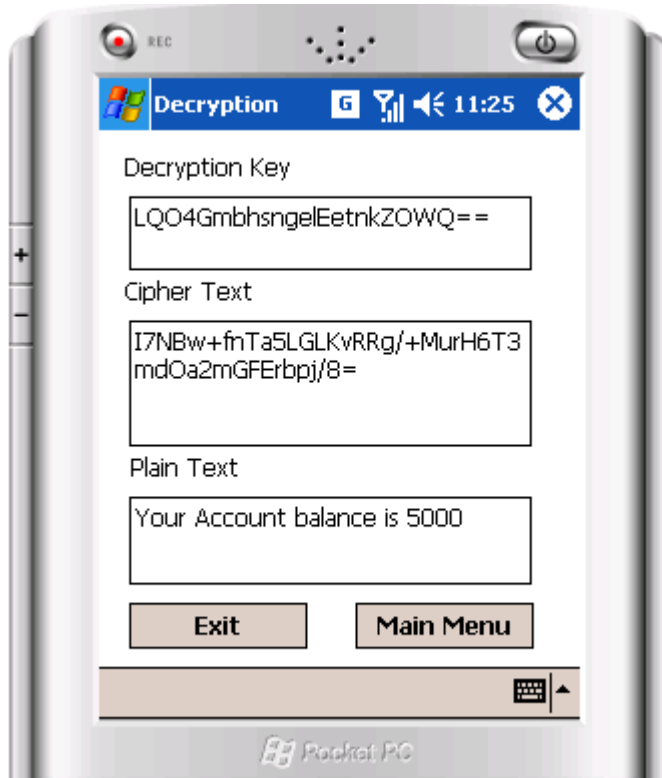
REC

Decryption G 11:25

Decryption Key

LQO4GmbhsngelEetnkZOWQ==

Cipher Text

I7NBw+fnTa5LGLKvRRg/+MurH6T3mdOa2mGFErbpj/8=

Plain Text

Your Account balance is 5000

Exit

Main Menu

+

–

Pocket PC